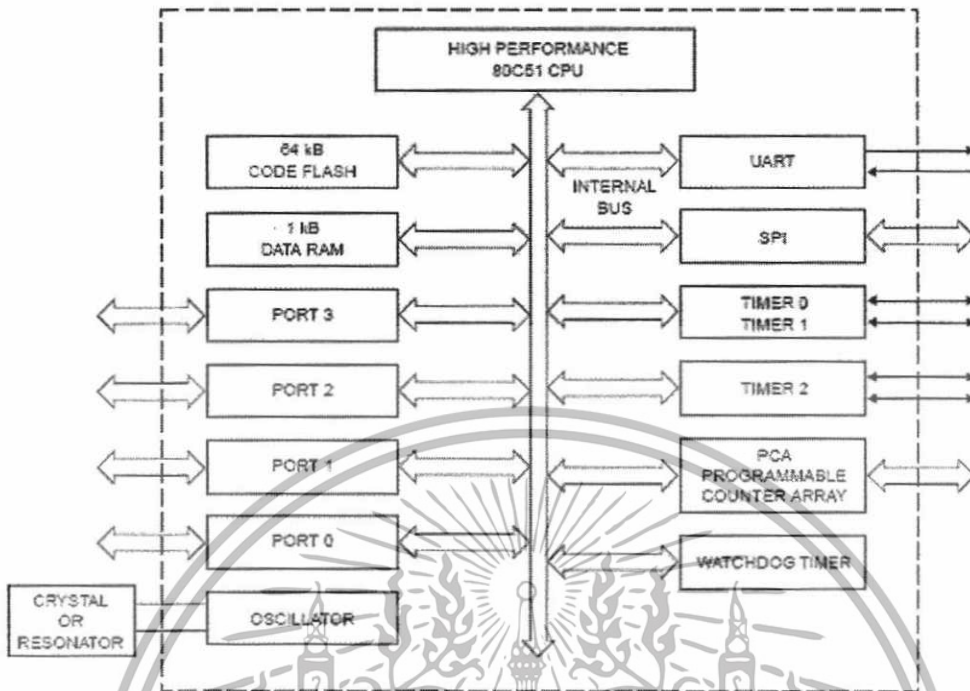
HIGH PERFORMANCE
80C51 CPU

64 kB
CODE FLASH

1 kB
DATA RAM

PORT 3

PORT 2

PORT 1

PORT 0

CRYSTAL
OR
RESONATOR

OSCILLATOR

INTERNAL
BUS

UART

SPI

TIMER 0
TIMER 1

TIMER 2

PCA
PROGRAMMABLE
COUNTER ARRAY

WATCHDOG TIMER